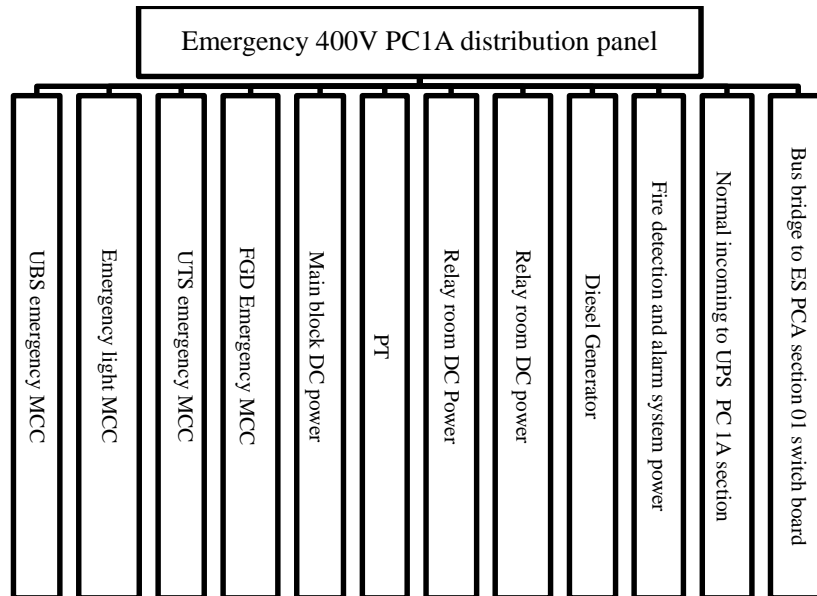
Emergency 400V PC1A distribution panel

UBS emergency MCC

Emergency light MCC

UTS emergency MCC

FGD Emergency MCC

Main block DC power

PT

Relay room DC Power

Relay room DC power

Diesel Generator

Fire detection and alarm system power

Normal incoming to UPS PC 1A section

Bus bridge to ES PCA section 01 switch board